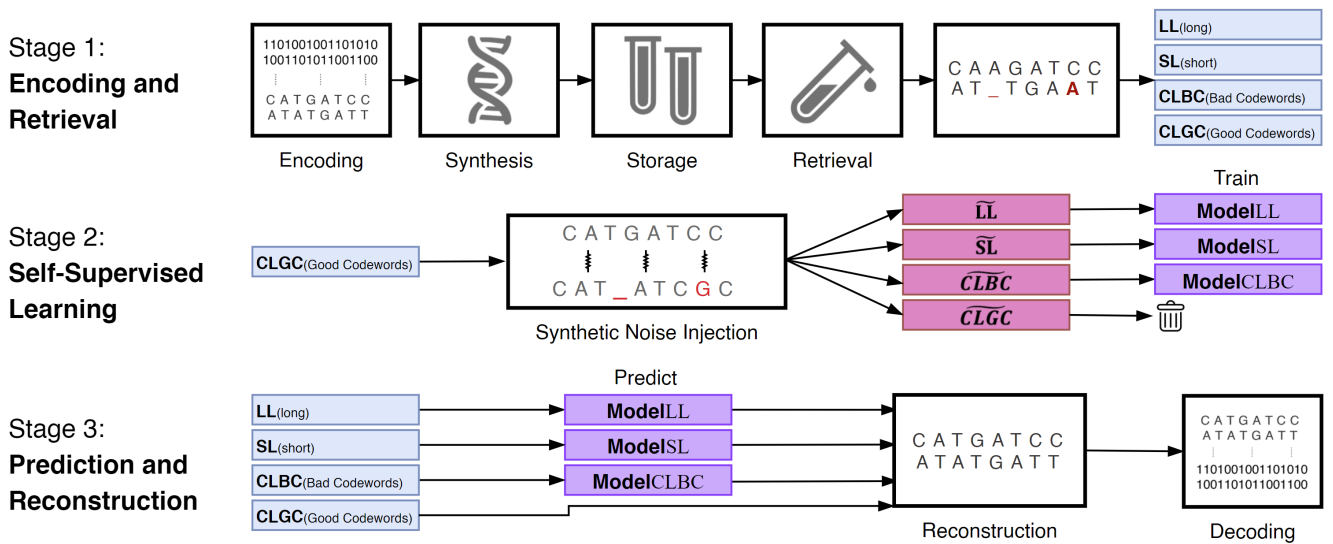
Stage 1:
**Encoding and Retrieval**

1101001001101010
1001101011001100
C A T G A T C C
A T A T G A T T

Encoding

Synthesis

Storage

Retrieval

C A A G A T C C
A T _ T G A A T

LL(long)
SL(short)
CLBC(Bad Codewords)
CLGC(Good Codewords)

Stage 2:
**Self-Supervised Learning**

CLGC(Good Codewords)

C A T G A T C C
C A T _ A T C G C

Synthetic Noise Injection

$\widetilde{LL}$
$\widetilde{SL}$
$\widetilde{CLBC}$
$\widetilde{CLGC}$

Train

ModelLL
ModelSL
ModelCLBC

Stage 3:
**Prediction and Reconstruction**

LL(long)
SL(short)
CLBC(Bad Codewords)
CLGC(Good Codewords)

Predict

ModelLL
ModelSL
ModelCLBC

C A T G A T C C
A T A T G A T T

Reconstruction

C A T G A T C C
A T A T G A T T
1101001001101010
1001101011001100

Decoding